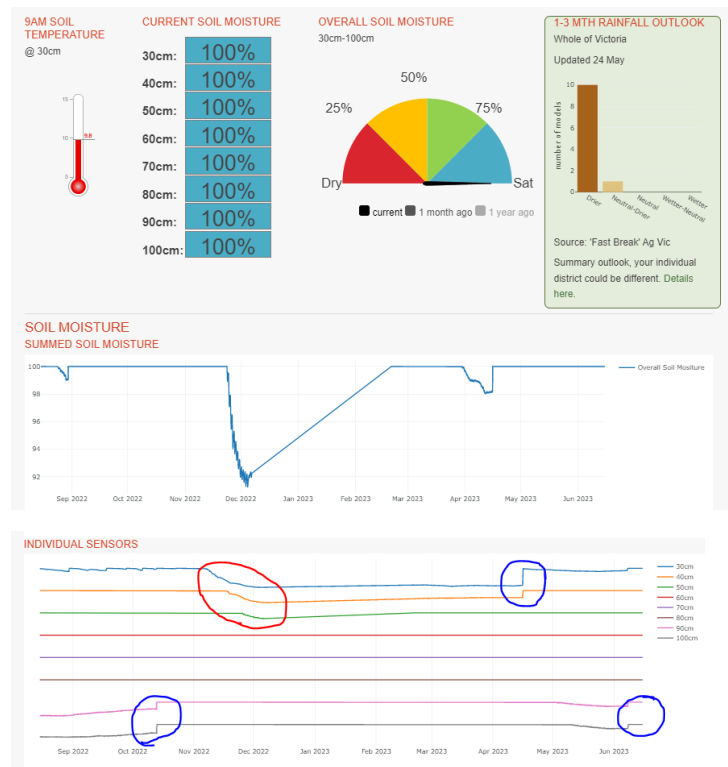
9AM SOIL TEMPERATURE
@ 30cm

15
10
9.8
5

CURRENT SOIL MOISTURE

| | |
|---|---|
| 30cm: | 100% |
| 40cm: | 100% |
| 50cm: | 100% |
| 60cm: | 100% |
| 70cm: | 100% |
| 80cm: | 100% |
| 90cm: | 100% |
| 100cm: | 100% |

OVERALL SOIL MOISTURE
30cm-100cm

50%
25%
75%
Dry
Sat

current 1 month ago 1 year ago

1-3 MTH RAINFALL OUTLOOK
Whole of Victoria

Updated 24 May

number of models
10
8
6
4
2
0
Drier
Neutral-Drier
Neutral
Wetter-Neutral
Wetter

Source: 'Fast Break' Ag Vic

Summary outlook, your individual district could be different. Details here.

SOIL MOISTURE
SUMMED SOIL MOISTURE

100
98
96
94
92

Sep 2022 Oct 2022 Nov 2022 Dec 2022 Jan 2023 Feb 2023 Mar 2023 Apr 2023 May 2023 Jun 2023

Overall Soil Mositure

INDIVIDUAL SENSORS

30cm
40cm
50cm
60cm
70cm
80cm
90cm
100cm

Sep 2022 Oct 2022 Nov 2022 Dec 2022 Jan 2023 Feb 2023 Mar 2023 Apr 2023 May 2023 Jun 2023